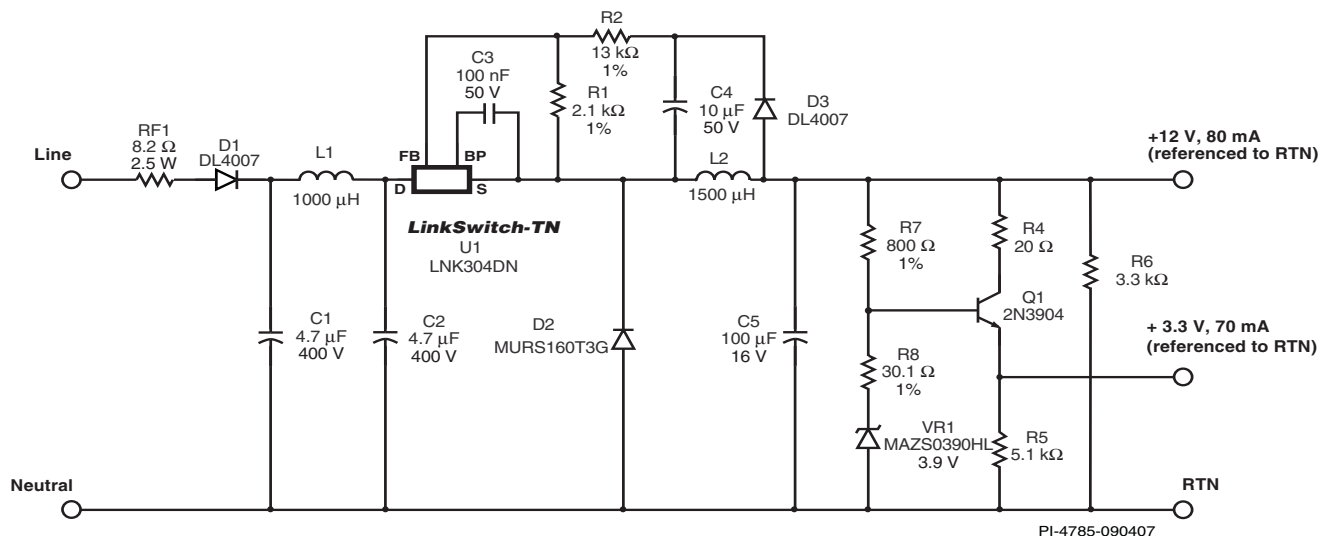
R2
13 kΩ
1%

C3
100 nF
50 V

R1
2.1 kΩ
1%

C4
10 μF
50 V

D3
DL4007

Line

RF1
8.2 Ω
2.5 W

D1
DL4007

L1
1000 μH

FB

BP

D

S

L2
1500 μH

+12 V, 80 mA
(referenced to RTN)

LinkSwitch-TN
U1
LNK304DN

R7
800 Ω
1%

R4
20 Ω

R6
3.3 kΩ

Q1
2N3904

C1
4.7 μF
400 V

C2
4.7 μF
400 V

D2
MURS160T3G

C5
100 μF
16 V

+ 3.3 V, 70 mA
(referenced to RTN)

R8
30.1 Ω
1%

VR1
MAZS0390HL
3.9 V

R5
5.1 kΩ

Neutral

RTN

PI-4785-090407